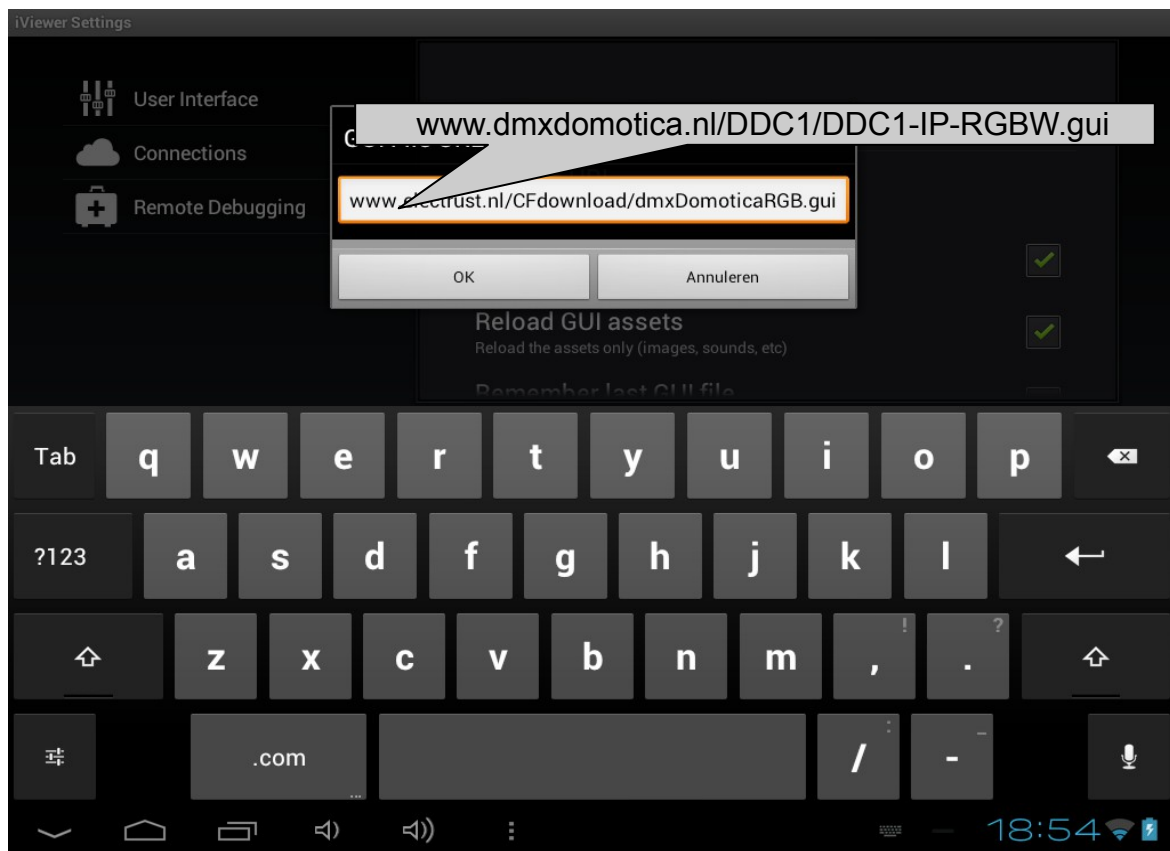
iViewer Settings

User Interface

Connections

Remote Debugging

www.dmxdomotica.nl/DDC1/DDC1-IP-RGBW.gui

www.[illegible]ectrust.nl/CFdownload/dmxDomoticaRGB.gui

OK

Annuleren

Reload GUI assets
Reload the assets only (images, sounds, etc)

Remember last GUI file

Tab q w e r t y u i o p

?123 a s d f g h j k l

z x c v b n m , ! . ?

.com / : - _

18:54